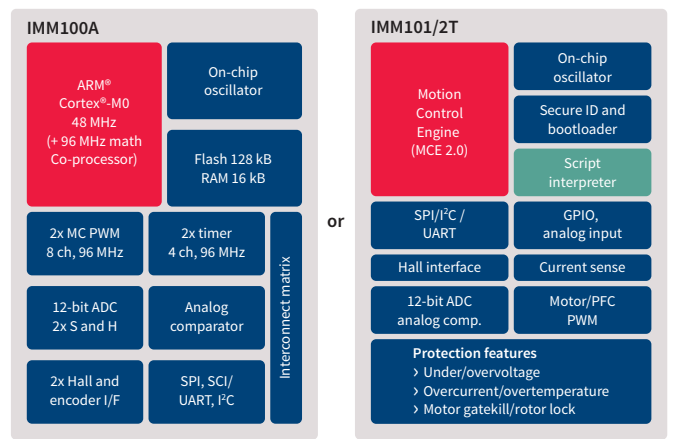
IMM100A

ARM®
Cortex®-M0
48 MHz
(+ 96 MHz math Co-processor)

On-chip oscillator

Flash 128 kB
RAM 16 kB

2x MC PWM
8 ch, 96 MHz

2x timer
4 ch, 96 MHz

12-bit ADC
2x S and H

Analog comparator

2x Hall and encoder I/F

SPI, SCI/
UART, $I^2C$

Interconnect matrix

or

IMM101/2T

Motion Control Engine
(MCE 2.0)

On-chip oscillator

Secure ID and bootloader

Script interpreter

SPI/$I^2C$ /
UART

GPIO,
analog input

Hall interface

Current sense

12-bit ADC
analog comp.

Motor/PFC
PWM

Protection features
› Under/overvoltage
› Overcurrent/overtemperature
› Motor gatekill/rotor lock